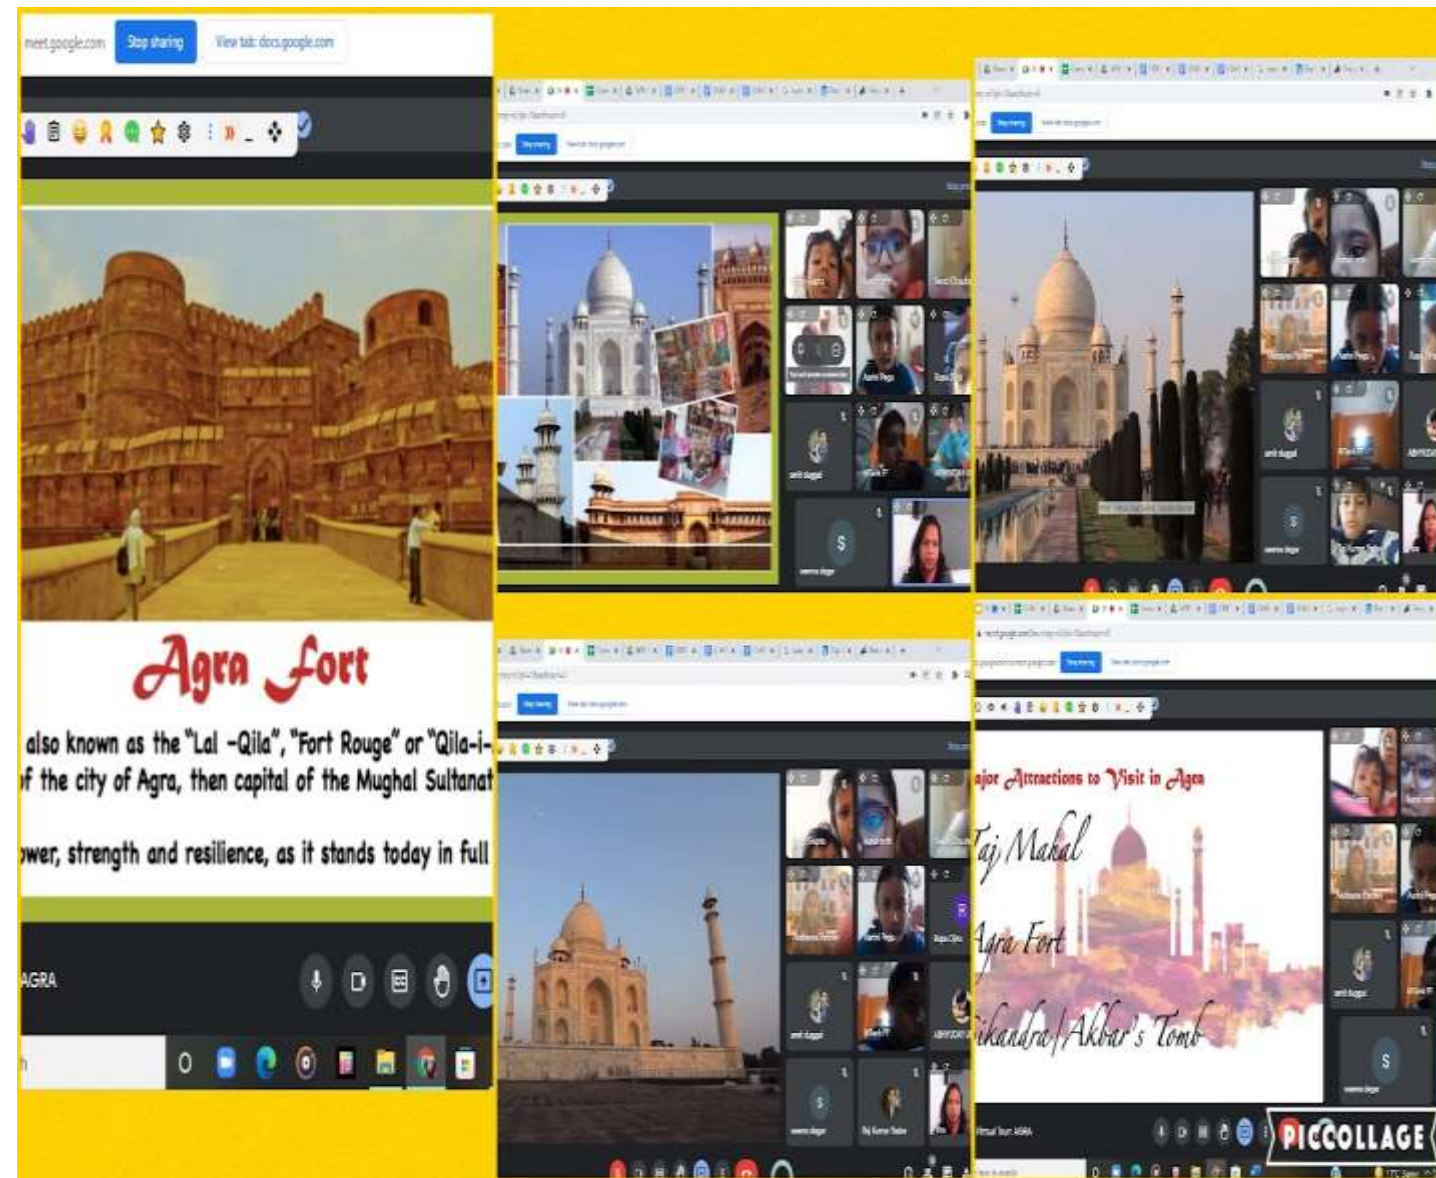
meet.google.com Stop sharing View tab: docs.google.com

Agra Fort

also known as the "Lal -Qila", "Fort Rouge" or "Qila-i-
f the city of Agra, then capital of the Mughal Sultanat

wer, strength and resilience, as it stands today in full

AGRA

S

S

ajor Attractions to Visit in Agra

aj Mahal

Agra Fort

ikandra/Akbar's Tomb

S

PICCOLLAGE